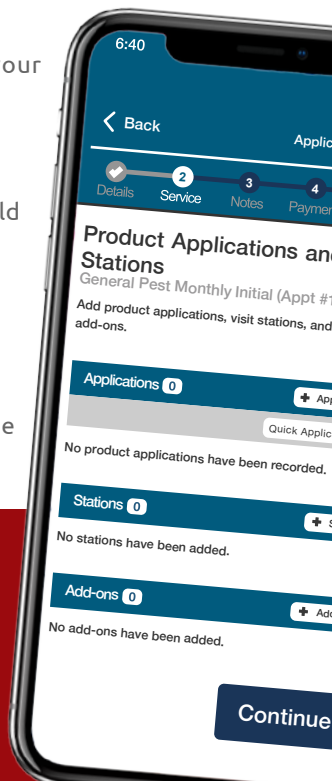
our

ld

e

6:40

Back

Applic

Details

2
Service

3
Notes

4
Paymen

Product Applications and Stations

General Pest Monthly Initial (Appt #1

Add product applications, visit stations, and add-ons.

Applications 0

App

Quick Applic

No product applications have been recorded.

Stations 0

S

No stations have been added.

Add-ons 0

Add

No add-ons have been added.

Continue